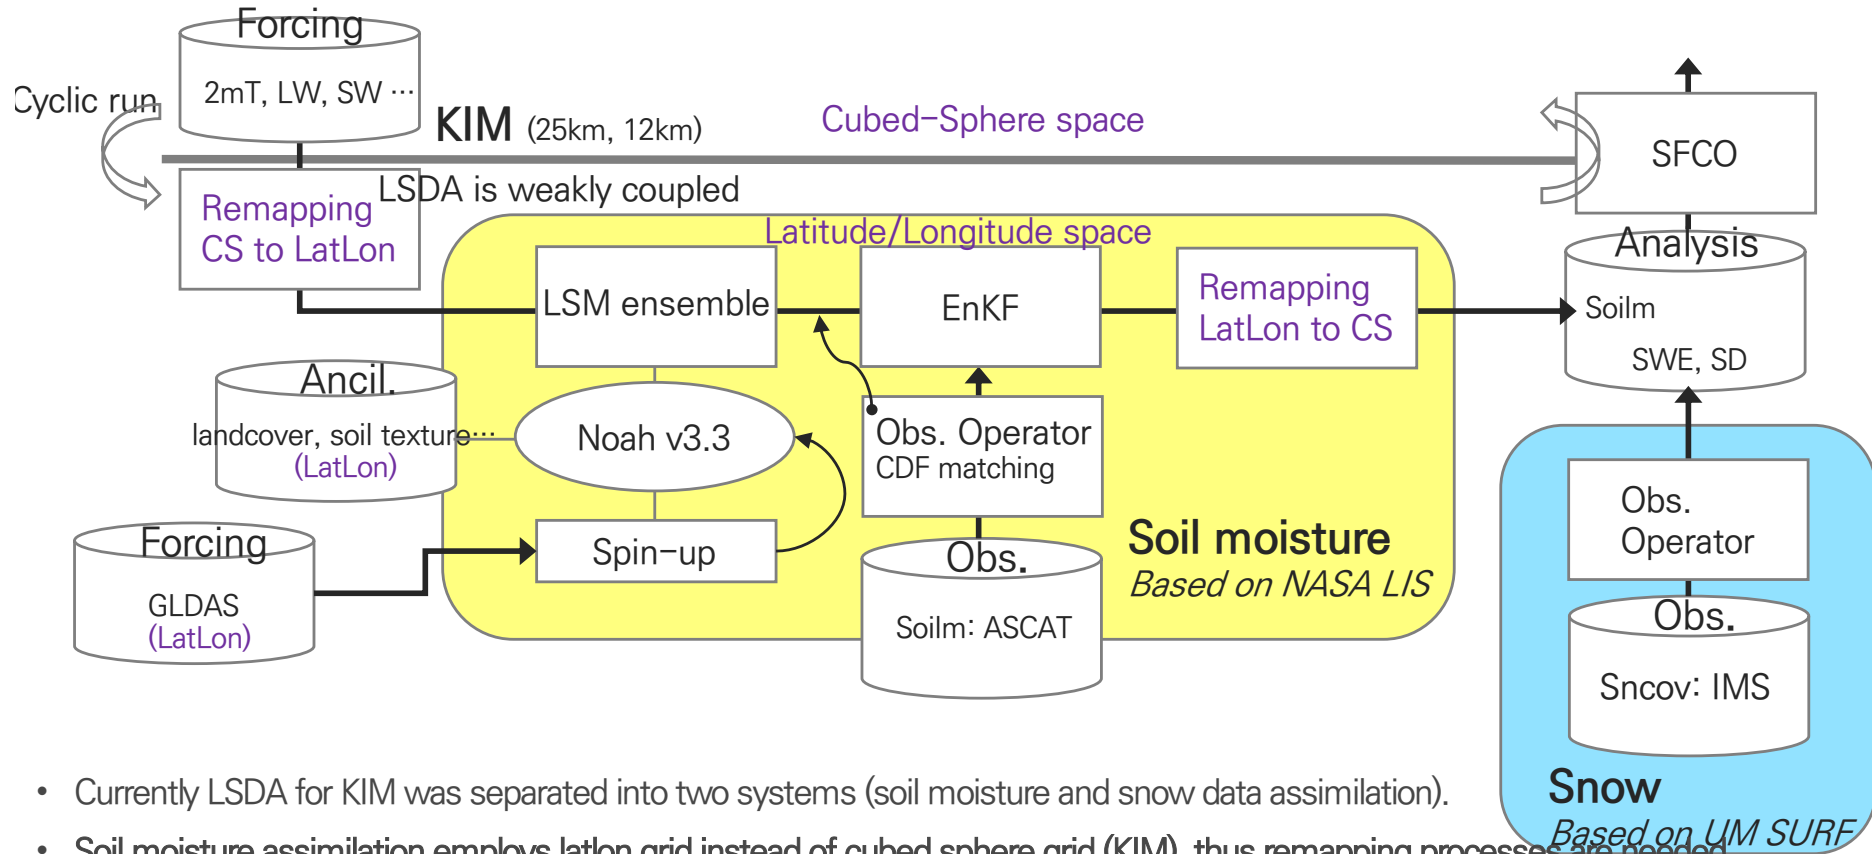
Forcing
2mT, LW, SW …
Cyclic run
KIM (25km, 12km)
Cubed–Sphere space
SFCO
Remapping CS to LatLon
LSDA is weakly coupled
Latitude/Longitude space
LSM ensemble
EnKF
Remapping LatLon to CS
Analysis
Soilm
SWE, SD
Ancil.
landcover, soil texture…
(LatLon)
Noah v3.3
Obs. Operator
CDF matching
Obs.
Operator
Forcing
GLDAS
(LatLon)
Spin–up
Obs.
Soilm: ASCAT
Soil moisture
Based on NASA LIS
Obs.
Sncov: IMS
Snow
Based on UM SURF

• Currently LSDA for KIM was separated into two systems (soil moisture and snow data assimilation).
• Soil moisture assimilation employs latlon grid instead of cubed sphere grid (KIM), thus remapping processes are needed.